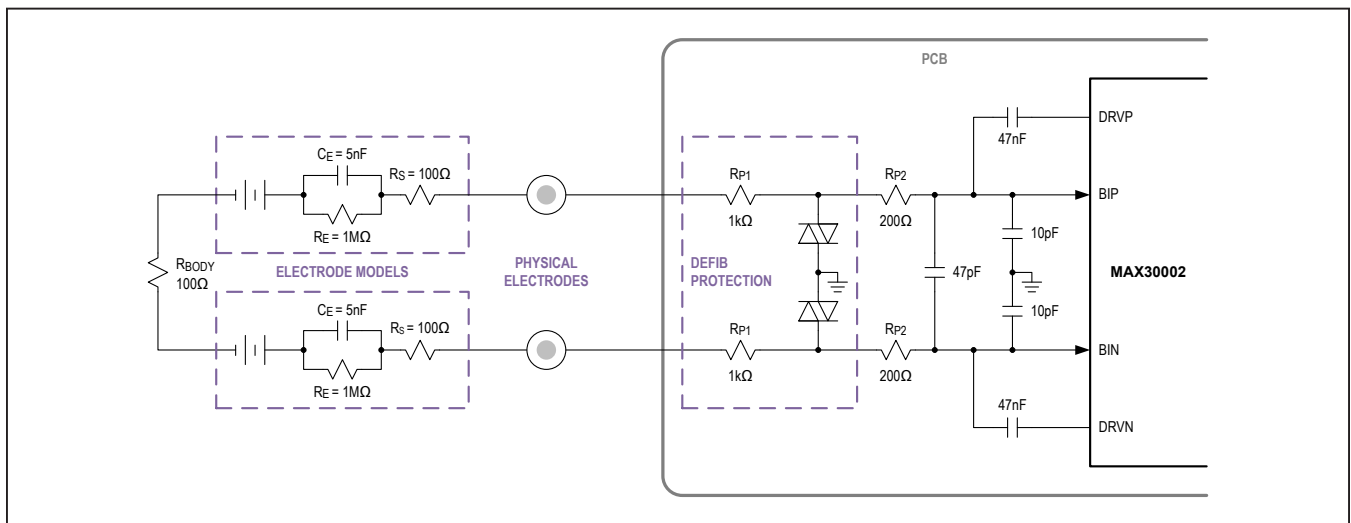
PCB

$C_E$ = 5nF
$R_S$ = 100Ω
$R_E$ = 1MΩ

$R_{BODY}$
100Ω

ELECTRODE MODELS

$C_E$ = 5nF
$R_S$ = 100Ω
$R_E$ = 1MΩ

PHYSICAL ELECTRODES

$R_{P1}$
1kΩ

DEFIB PROTECTION

$R_{P1}$
1kΩ

$R_{P2}$
200Ω

$R_{P2}$
200Ω

47pF

47nF

10pF

10pF

47nF

DRVP
BIP
MAX30002
BIN
DRVN